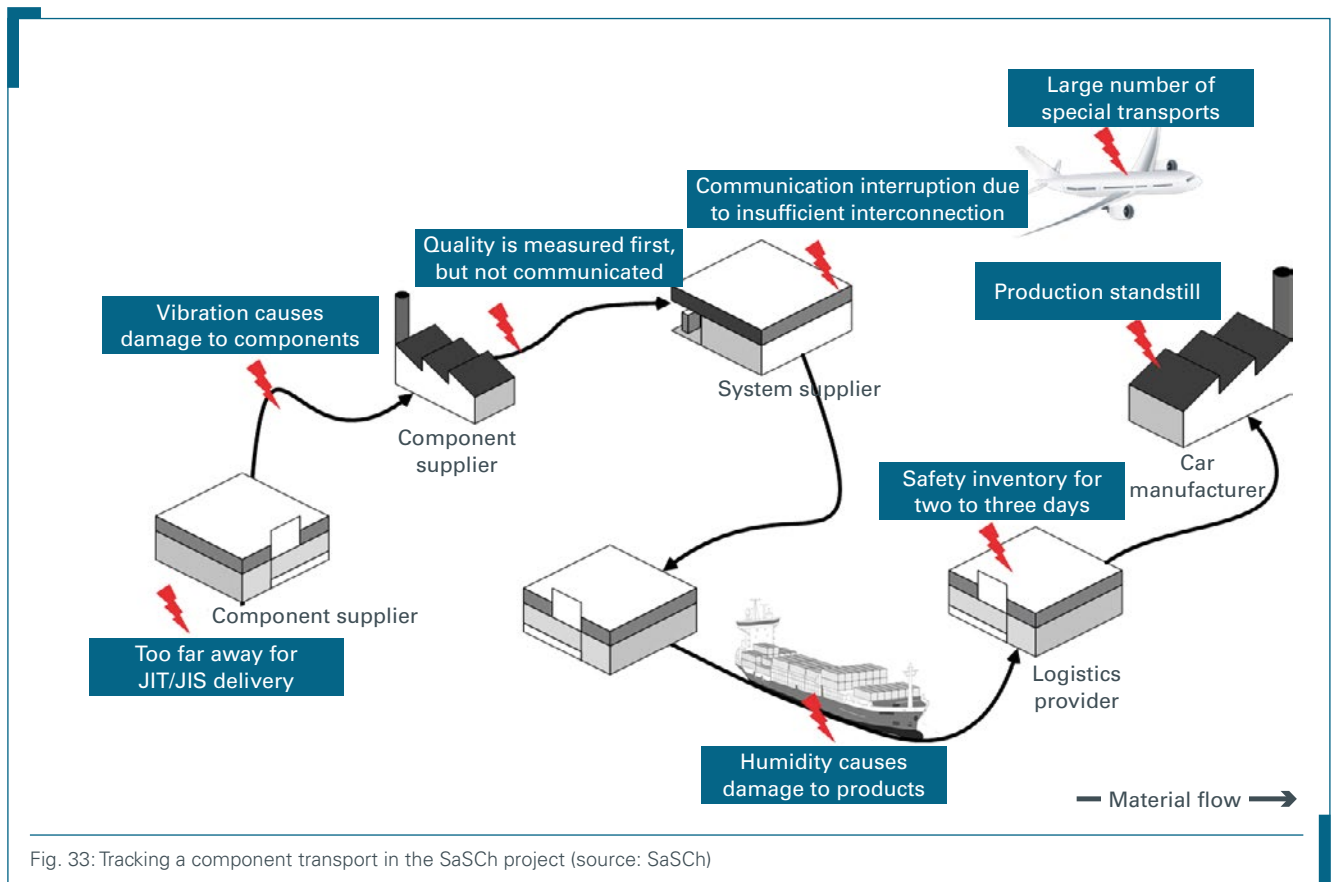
Large number of special transports

Communication interruption due to insufficient interconnection

Quality is measured first, but not communicated

Vibration causes damage to components

Production standstill

System supplier

Component supplier

Car manufacturer

Safety inventory for two to three days

Component supplier

Too far away for JIT/JIS delivery

Logistics provider

Humidity causes damage to products

Material flow

Fig. 33: Tracking a component transport in the SaSCh project (source: SaSCh)